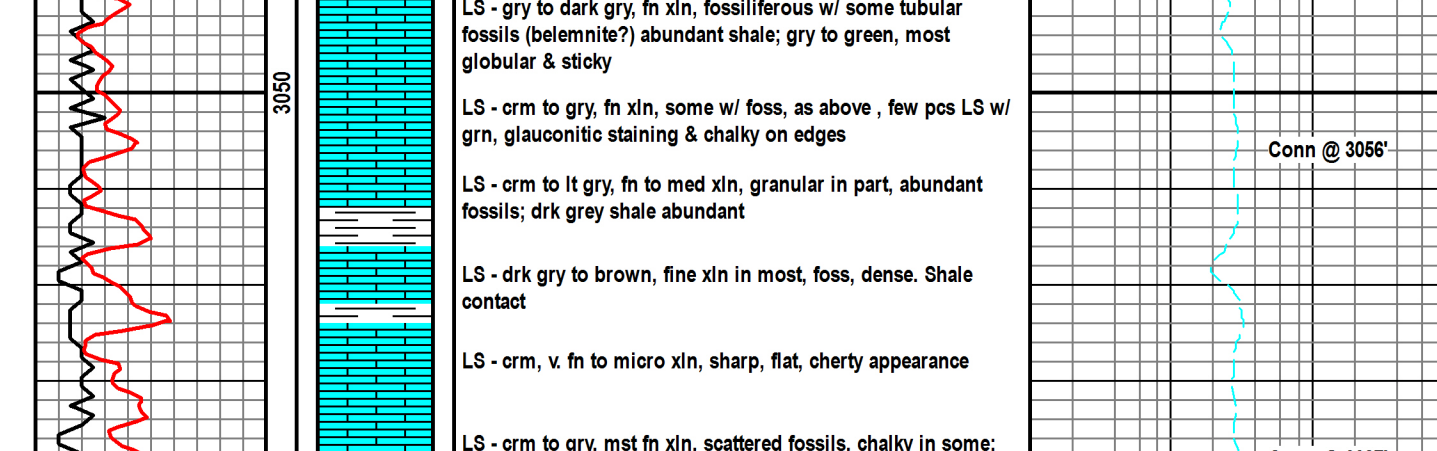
3050

LS - gry to dark gry, fn xln, fossiliferous w/ some tubular fossils (belemnite?) abundant shale; gry to green, most globular & sticky

LS - crm to gry, fn xln, some w/ foss, as above , few pcs LS w/ grn, glauconitic staining & chalky on edges

LS - crm to lt gry, fn to med xln, granular in part, abundant fossils; drk grey shale abundant

LS - drk gry to brown, fine xln in most, foss, dense. Shale contact

LS - crm, v. fn to micro xln, sharp, flat, cherty appearance

LS - crm to gry, mst fn xln, scattered fossils, chalky in some; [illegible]

Conn @ 3056'

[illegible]